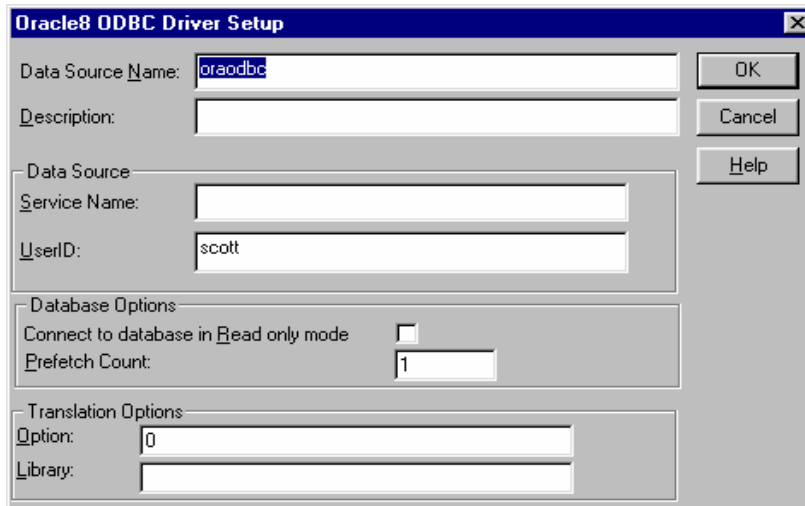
Oracle8 ODBC Driver Setup

Data Source Name: oraodbc

Description:

OK

Cancel

Help

Data Source

Service Name:

UserID: scott

Database Options

Connect to database in Read only mode

Prefetch Count: 1

Translation Options

Option: 0

Library: